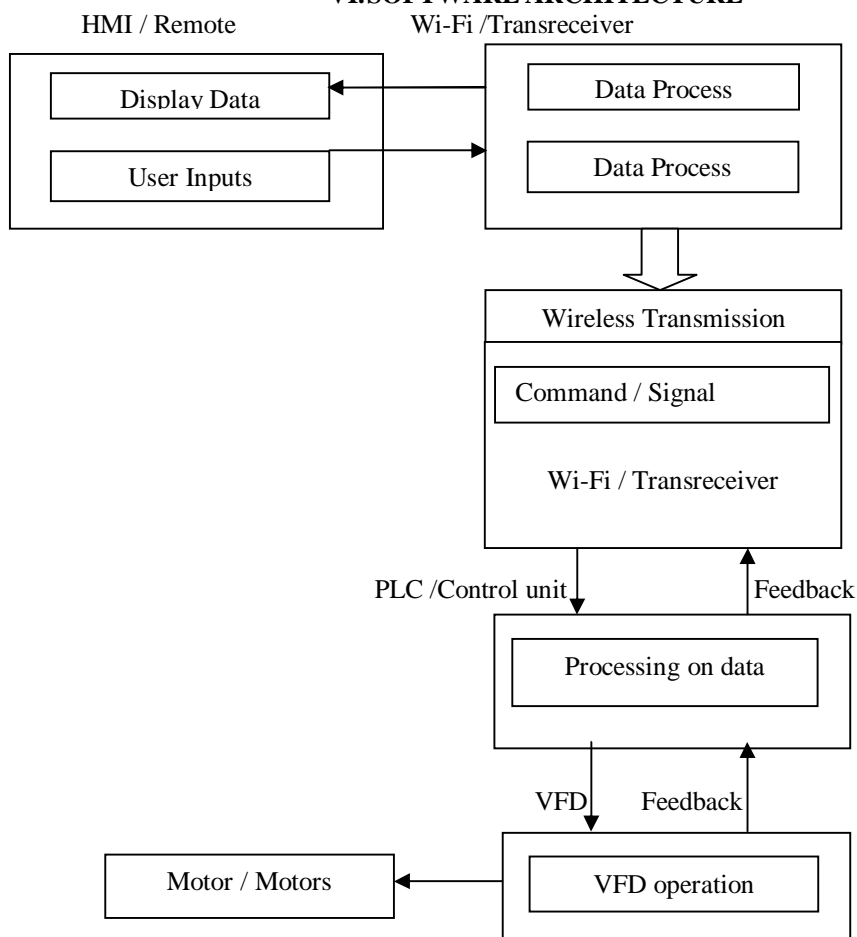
VI.SOFTWARE ARCHITECTURE

HMI / Remote

Wi-Fi /Transreceiver

Display Data

User Inputs

Data Process

Data Process

Wireless Transmission

Command / Signal

Wi-Fi / Transreceiver

PLC /Control unit

Feedback

Processing on data

VFD

Feedback

Motor / Motors

VFD operation